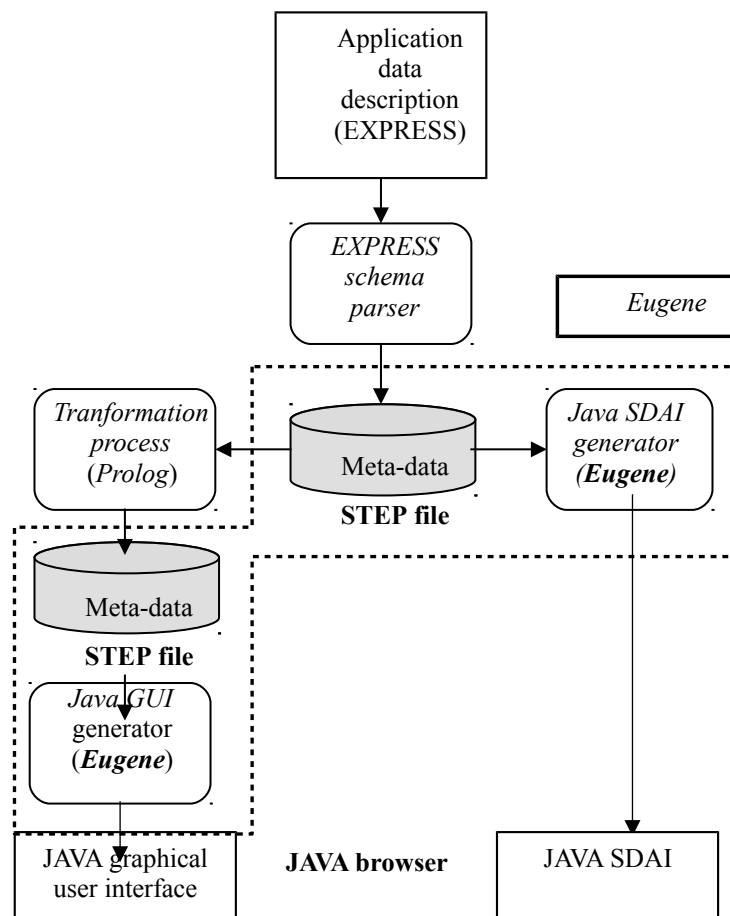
Application data description (EXPRESS)

EXPRESS schema parser

Eugene

Tranformation process (Prolog)

Meta-data

STEP file

Java SDAI generator (Eugene)

Meta-data

STEP file

Java GUI generator (Eugene)

JAVA graphical user interface

JAVA browser

JAVA SDAI